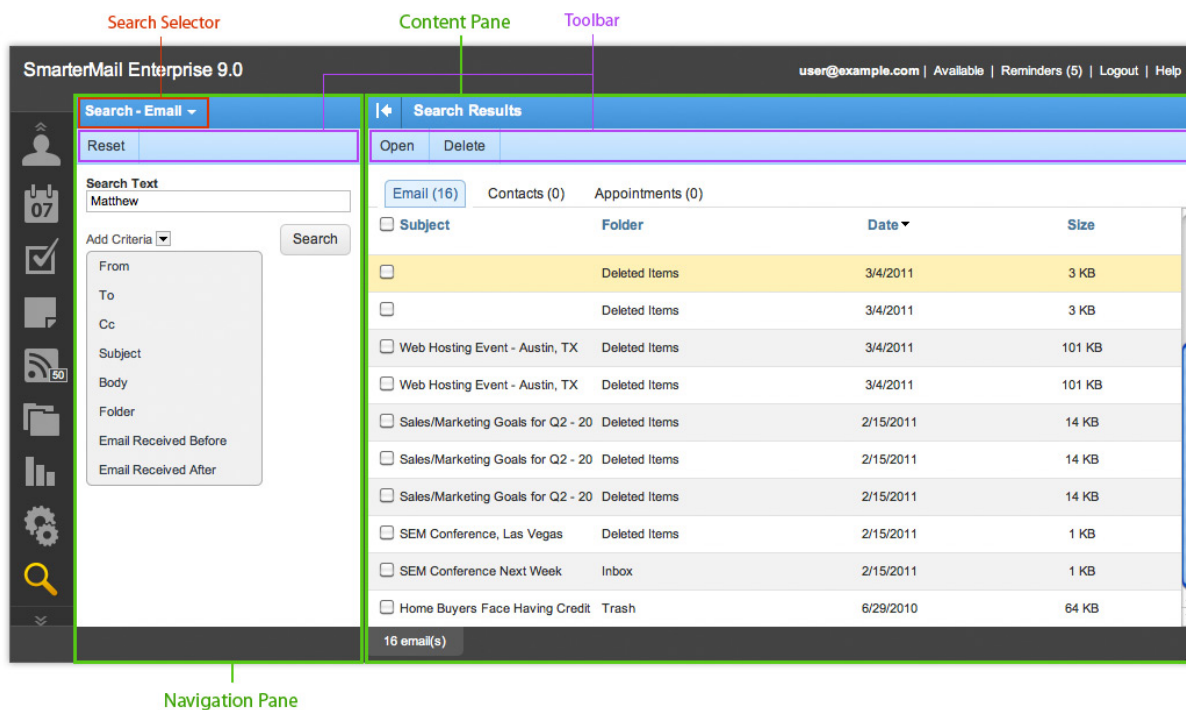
Search Selector

Content Pane

Toolbar

SmarterMail Enterprise 9.0

user@example.com | Available | Reminders (5) | Logout | Help

Search - Email

Reset

Search Text

Matthew

Add Criteria

Search

From

To

Cc

Subject

Body

Folder

Email Received Before

Email Received After

07

50

Search Results

Open | Delete

Email (16) | Contacts (0) | Appointments (0)

| Subject | Folder | Date | Size |
|---|---|---|---|
| | Deleted Items | 3/4/2011 | 3 KB |
| | Deleted Items | 3/4/2011 | 3 KB |
| Web Hosting Event - Austin, TX | Deleted Items | 3/4/2011 | 101 KB |
| Web Hosting Event - Austin, TX | Deleted Items | 3/4/2011 | 101 KB |
| Sales/Marketing Goals for Q2 - 20 | Deleted Items | 2/15/2011 | 14 KB |
| Sales/Marketing Goals for Q2 - 20 | Deleted Items | 2/15/2011 | 14 KB |
| Sales/Marketing Goals for Q2 - 20 | Deleted Items | 2/15/2011 | 14 KB |
| SEM Conference, Las Vegas | Deleted Items | 2/15/2011 | 1 KB |
| SEM Conference Next Week | Inbox | 2/15/2011 | 1 KB |
| Home Buyers Face Having Credit | Trash | 6/29/2010 | 64 KB |

16 email(s)

Navigation Pane